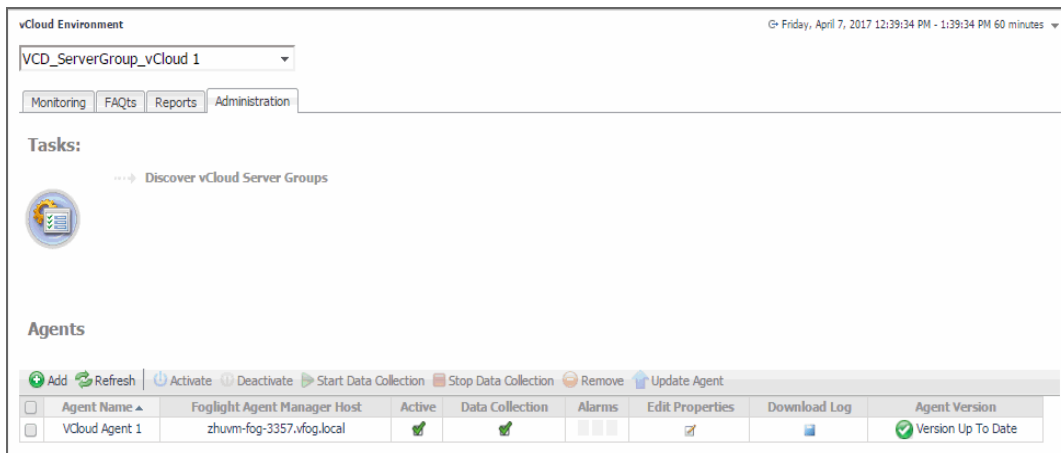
vCloud Environment

Friday, April 7, 2017 12:39:34 PM - 1:39:34 PM 60 minutes

VCD_ServerGroup_vCloud 1

Monitoring | FAQts | Reports | Administration

Tasks:

Discover vCloud Server Groups

Agents

Add | Refresh | Activate | Deactivate | Start Data Collection | Stop Data Collection | Remove | Update Agent

| | Agent Name ▲ | Foglight Agent Manager Host | Active | Data Collection | Alarms | Edit Properties | Download Log | Agent Version |
|---|---|---|---|---|---|---|---|---|
| | VCloud Agent 1 | zhuvm-fog-3357.vfog.local | | | | | | Version Up To Date |